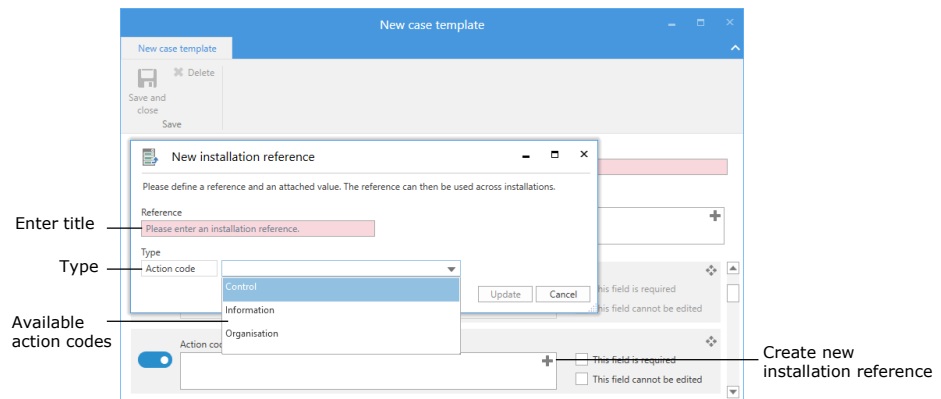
New case template

New case template

Save and close

Delete

Save

New installation reference

Please define a reference and an attached value. The reference can then be used across installations.

Reference

Please enter an installation reference.

Type

Action code

Control

Information

Organisation

Update

Cancel

This field is required

This field cannot be edited

Action co

This field is required

This field cannot be edited

Enter title

Type

Available action codes

Create new installation reference